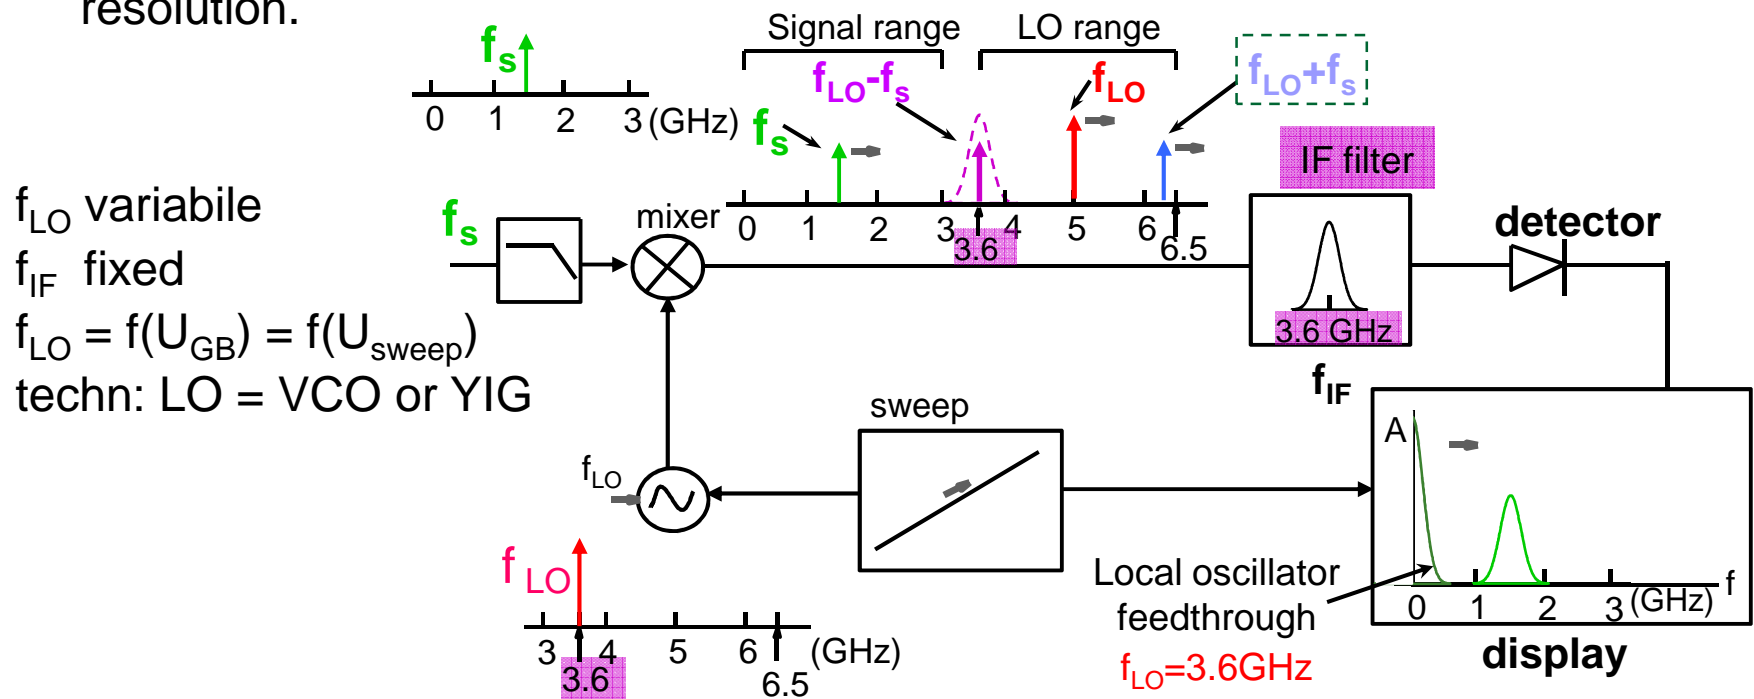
resolution.

$f_s$
0 1 2 3 (GHz)

Signal range LO range
$f_{LO}-f_s$
$f_{LO}$
$f_{LO}+f_s$
$f_s$
0 1 2 3 4 5 6
3.6 6.5

IF filter

$f_{LO}$ variabile
$f_{IF}$ fixed
$f_{LO} = f(U_{GB}) = f(U_{sweep})$
techn: LO = VCO or YIG

$f_s$
mixer
detector
3.6 GHz
$f_{IF}$

sweep
$f_{LO}$
A

$f_{LO}$
3 4 5 6 (GHz)
3.6 6.5

Local oscillator feedthrough
$f_{LO}$=3.6GHz

0 1 2 3 (GHz) f
display